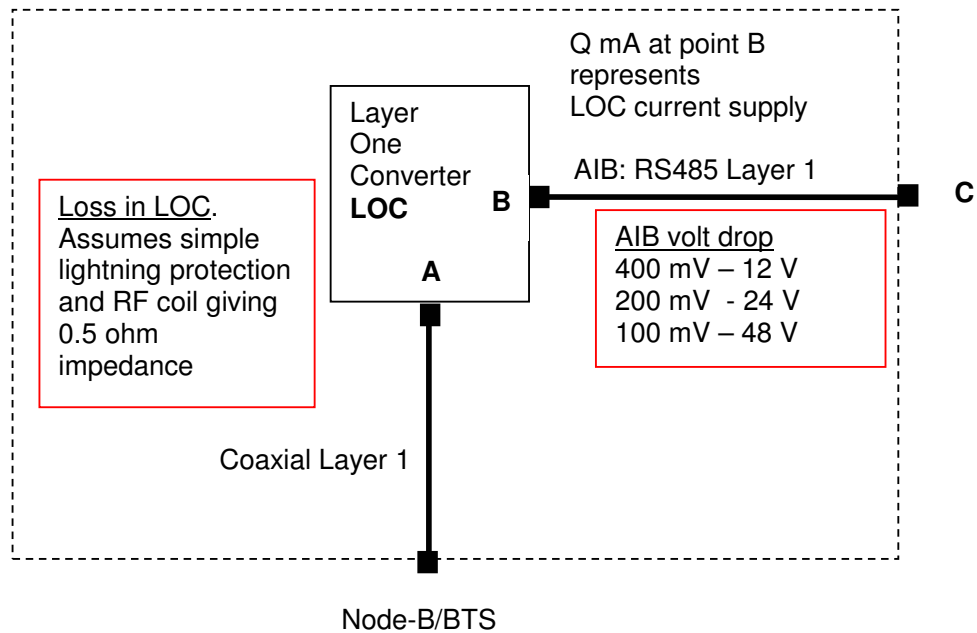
Q mA at point B represents LOC current supply

Layer One Converter
**LOC**

Loss in LOC. Assumes simple lightning protection and RF coil giving 0.5 ohm impedance

B

AIB: RS485 Layer 1

C

A

AIB volt drop
400 mV – 12 V
200 mV - 24 V
100 mV – 48 V

Coaxial Layer 1

Node-B/BTS